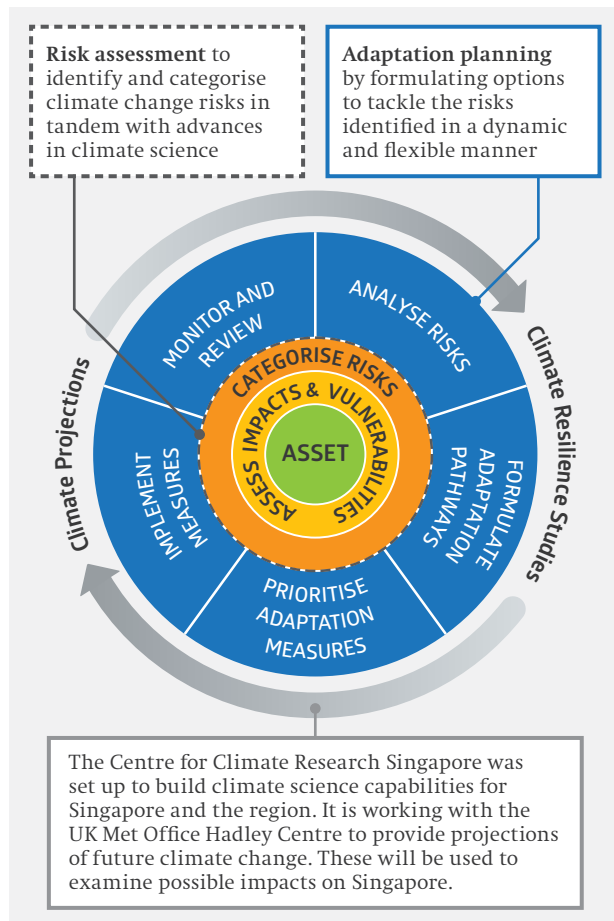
**Risk assessment** to identify and categorise climate change risks in tandem with advances in climate science

**Adaptation planning** by formulating options to tackle the risks identified in a dynamic and flexible manner

Climate Projections

Climate Resilience Studies

MONITOR AND REVIEW

ANALYSE RISKS

FORMULATE ADAPTATION PATHWAYS

PRIORITISE ADAPTATION MEASURES

IMPLEMENT MEASURES

CATEGORISE RISKS

ASSESS IMPACTS & VULNERABILITIES

ASSET

The Centre for Climate Research Singapore was set up to build climate science capabilities for Singapore and the region. It is working with the UK Met Office Hadley Centre to provide projections of future climate change. These will be used to examine possible impacts on Singapore.